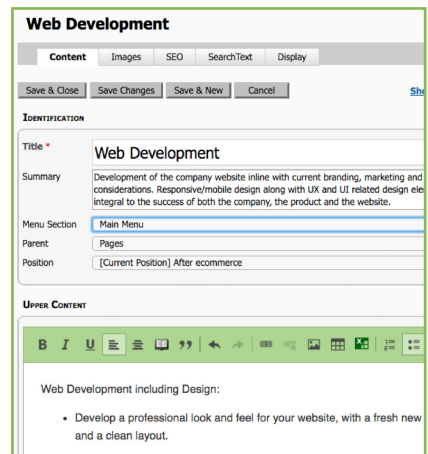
Web Development

Content Images SEO SearchText Display

Save & Close Save Changes Save & New Cancel Sh

IDENTIFICATION

Title * Web Development

Summary Development of the company website inline with current branding, marketing and considerations. Responsive/mobile design along with UX and UI related design ele integral to the success of both the company, the product and the website.

Menu Section Main Menu

Parent Pages

Position [Current Position] After ecommerce

UPPER CONTENT

B I U

Web Development including Design:

- Develop a professional look and feel for your website, with a fresh new and a clean layout.